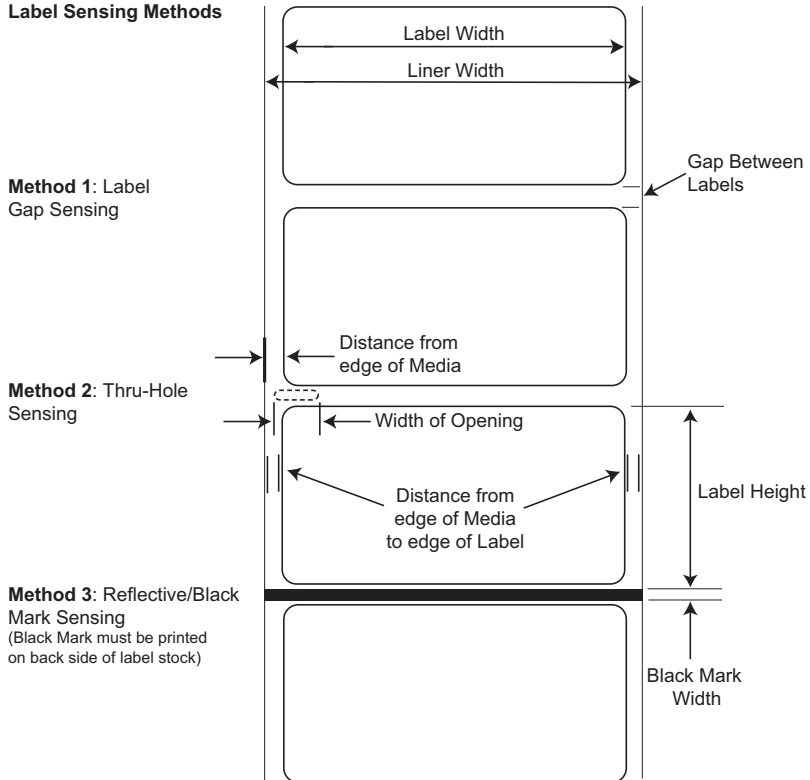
Label Sensing Methods

Label Width

Liner Width

Gap Between Labels

Method 1: Label Gap Sensing

Distance from edge of Media

Method 2: Thru-Hole Sensing

Width of Opening

Distance from edge of Media to edge of Label

Label Height

Method 3: Reflective/Black Mark Sensing
(Black Mark must be printed on back side of label stock)

Black Mark Width